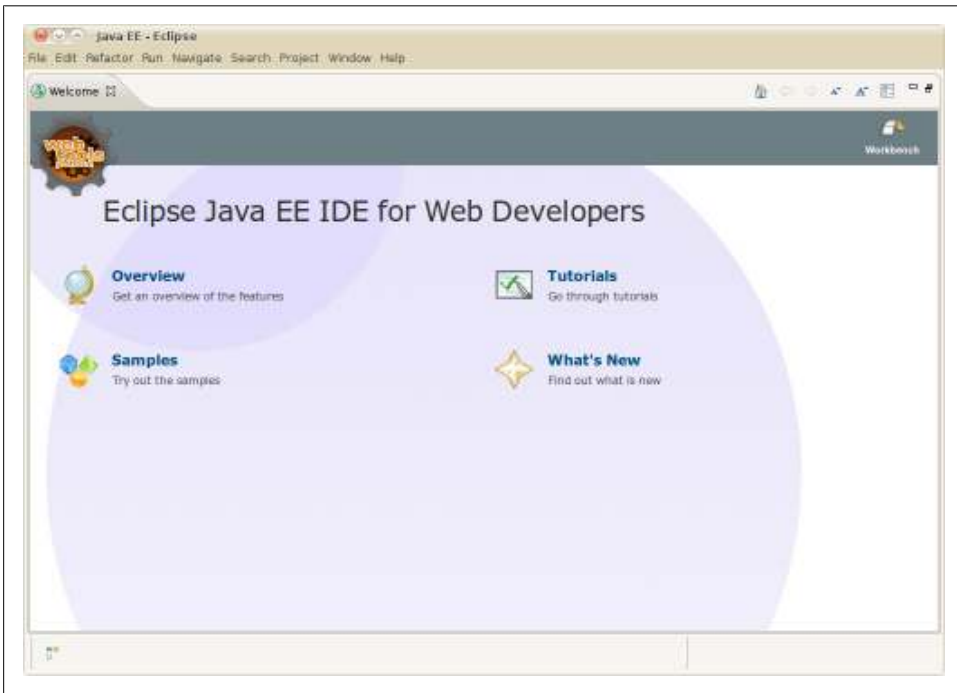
Java EE - Eclipse

File Edit Refactor Run Navigate Search Project Window Help

Welcome

web tools

Workbench

Eclipse Java EE IDE for Web Developers

Overview
Get an overview of the features

Tutorials
Go through tutorials

Samples
Try out the samples

What's New
Find out what is new